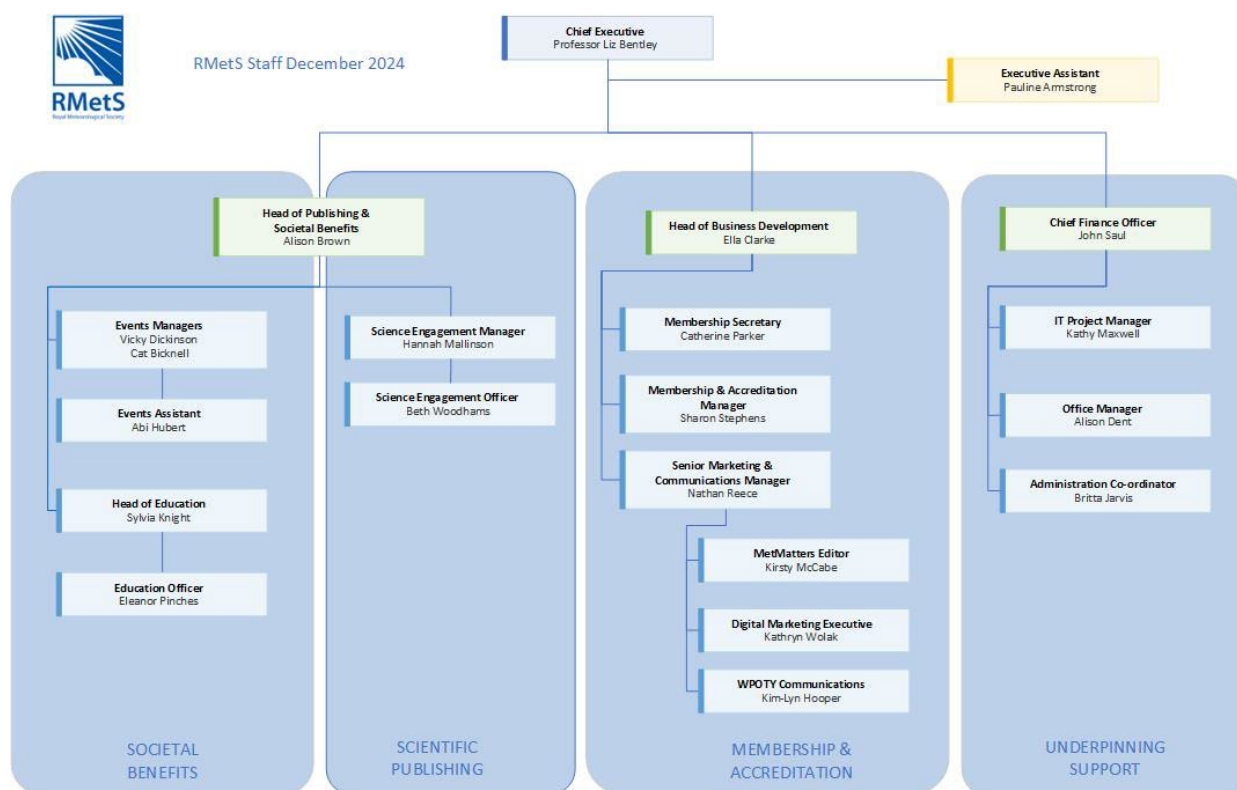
RMetS
Royal Meteorological Society

RMetS Staff December 2024

Chief Executive
Professor Liz Bentley

Executive Assistant
Pauline Armstrong

Head of Publishing & Societal Benefits
Alison Brown

Events Managers
Vicky Dickinson
Cat Bicknell

Events Assistant
Abi Hubert

Head of Education
Sylvia Knight

Education Officer
Eleanor Pinches

Science Engagement Manager
Hannah Mallinson

Science Engagement Officer
Beth Woodhams

Head of Business Development
Ella Clarke

Membership Secretary
Catherine Parker

Membership & Accreditation Manager
Sharon Stephens

Senior Marketing & Communications Manager
Nathan Reece

MetMatters Editor
Kirsty McCabe

Digital Marketing Executive
Kathryn Wolak

WPOTY Communications
Kim-Lyn Hooper

Chief Finance Officer
John Saul

IT Project Manager
Kathy Maxwell

Office Manager
Alison Dent

Administration Co-ordinator
Britta Jarvis

SOCIETAL BENEFITS

SCIENTIFIC PUBLISHING

MEMBERSHIP & ACCREDITATION

UNDERPINNING SUPPORT